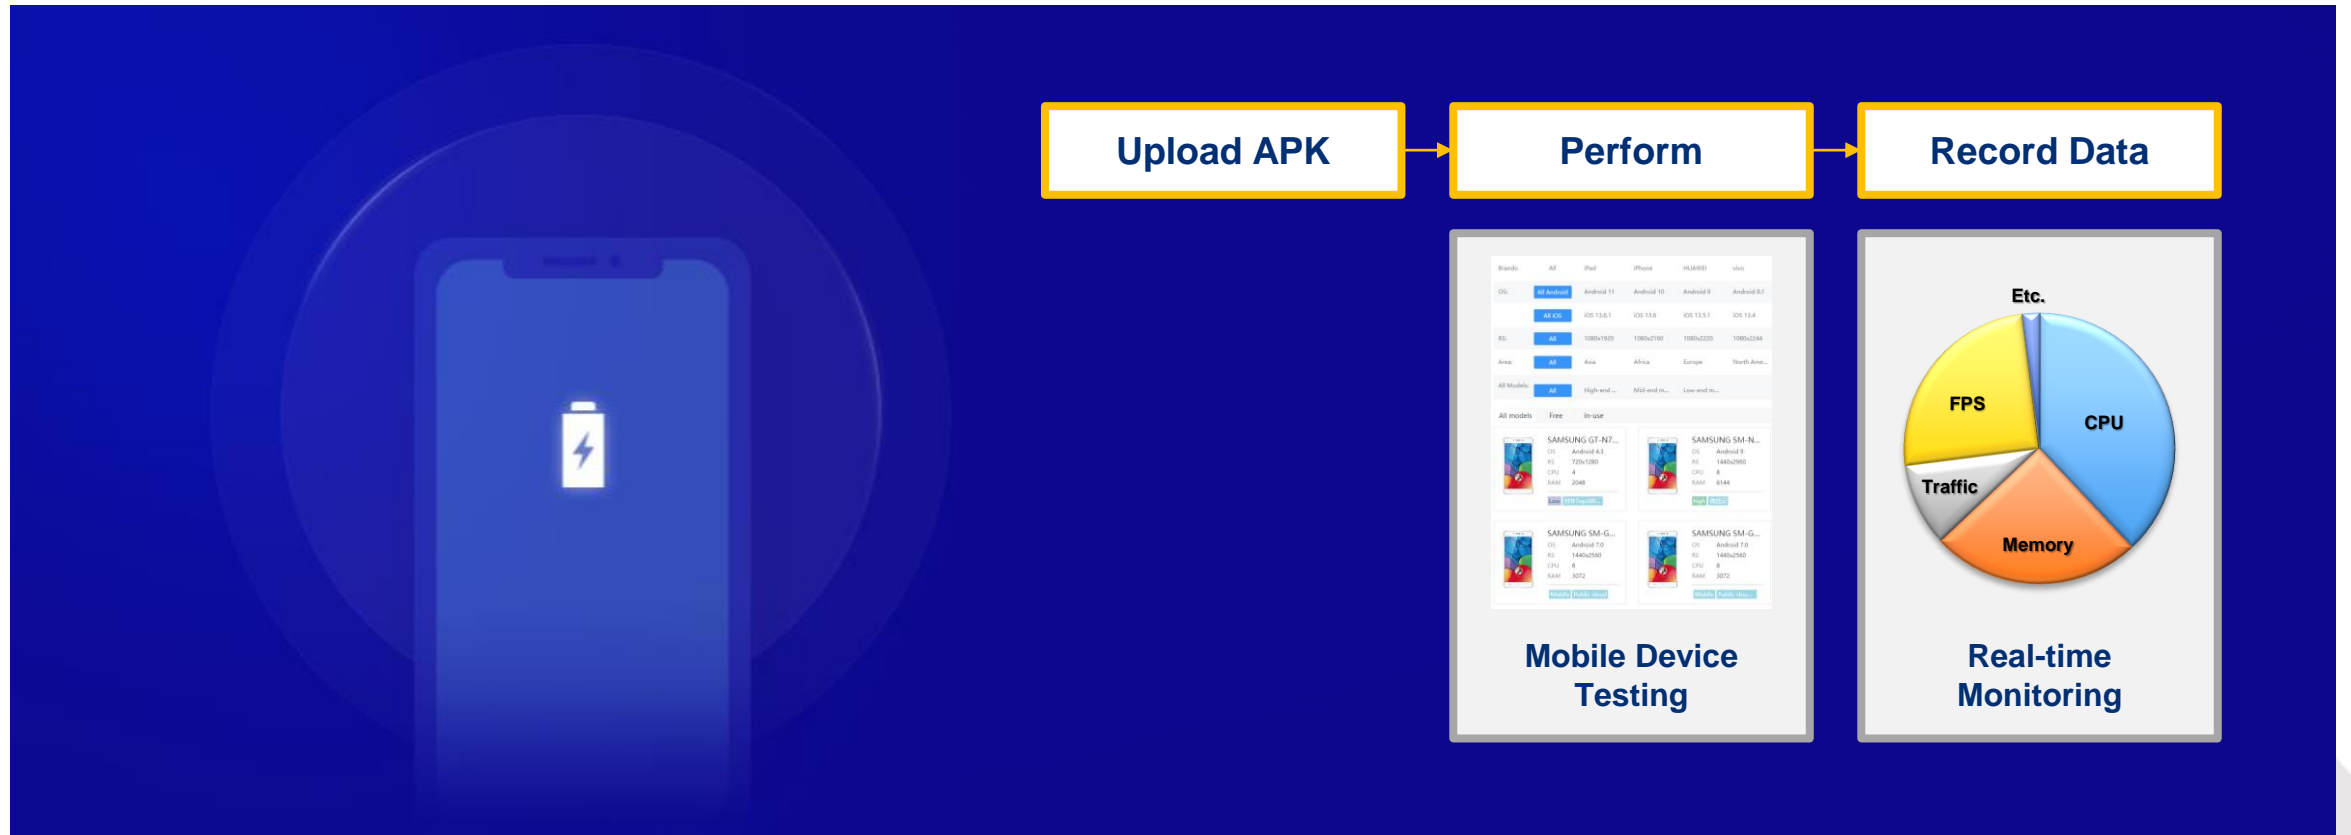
Upload APK

Perform

Record Data

Brands All iPad iPhone HUAWEI vivo
OS: All Android Android 11 Android 10 Android 9 Android 8.1
All iOS iOS 13.6.1 iOS 13.6 iOS 13.5.1 iOS 13.4
RS: All 1080x1920 1080x2160 1080x2220 1080x2244
Area: All Asia Africa Europe North Ame...
All Models: All High-end ... Mid-end m... Low-end m...
All models Free In-use

SAMSUNG GT-N7...
OS Android 4.1
RS 720x1280
CPU 4
RAM 2048

SAMSUNG SM-N...
OS Android 9
RS 1440x2960
CPU 8
RAM 6144

SAMSUNG SM-G...
OS Android 7.0
RS 1440x2560
CPU 8
RAM 3072

SAMSUNG SM-G...
OS Android 7.0
RS 1440x2560
CPU 8
RAM 3072

Mobile Device Testing

Etc.
FPS
CPU
Traffic
Memory

Real-time Monitoring